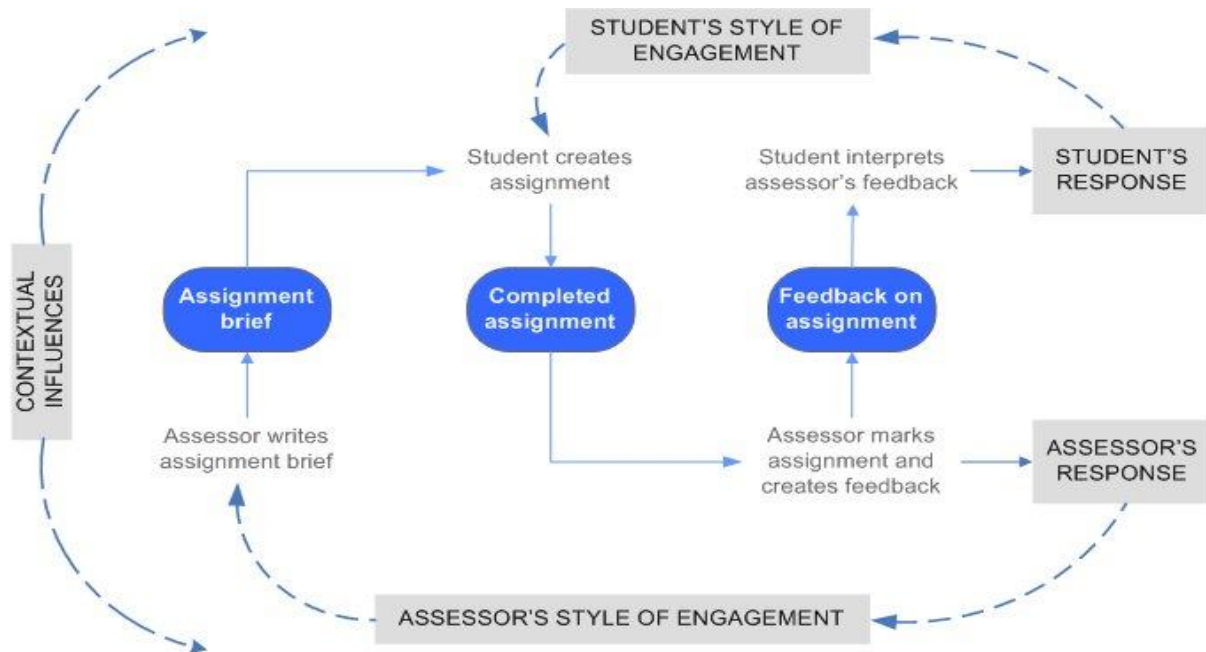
STUDENT'S STYLE OF ENGAGEMENT

Student creates assignment

Student interprets assessor's feedback

STUDENT'S RESPONSE

CONTEXTUAL INFLUENCES

Assignment brief

Completed assignment

Feedback on assignment

Assessor writes assignment brief

Assessor marks assignment and creates feedback

ASSESSOR'S RESPONSE

ASSESSOR'S STYLE OF ENGAGEMENT